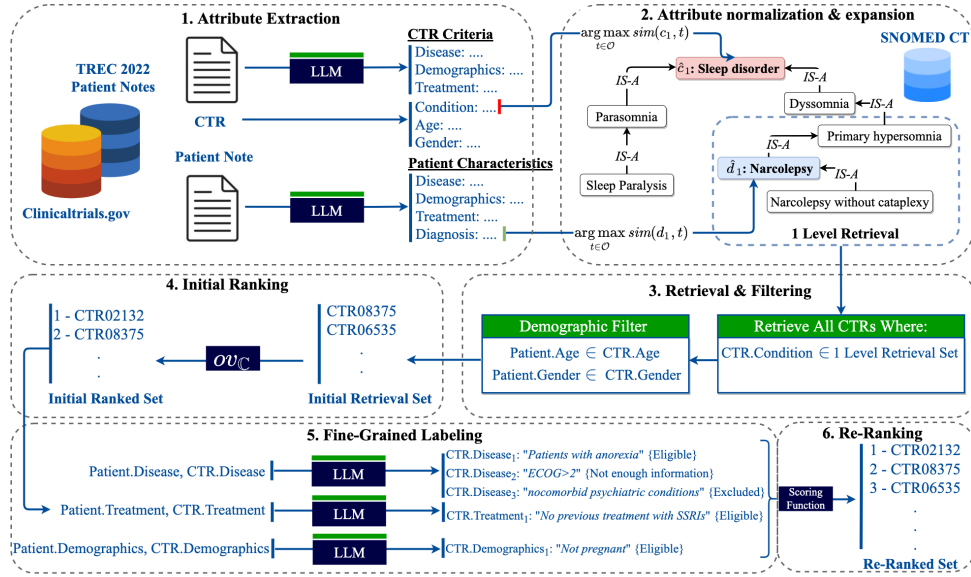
1. Attribute Extraction

TREC 2022 Patient Notes

Clinicaltrials.gov

CTR

Patient Note

LLM

LLM

CTR Criteria
Disease: ....
Demographics: ....
Treatment: ....
Condition: ....
Age: ....
Gender: ....

Patient Characteristics
Disease: ....
Demographics: ....
Treatment: ....
Diagnosis: ....

2. Attribute normalization & expansion

$\arg\max_{t \in \mathcal{O}} sim(c_1, t)$

$\hat{c}_1$: Sleep disorder

SNOMED CT

IS-A

IS-A

Parasomnia

Dyssomnia

IS-A

IS-A

Sleep Paralysis

Primary hypersomnia

IS-A

$\hat{d}_1$: Narcolepsy

IS-A

Narcolepsy without cataplexy

$\arg\max_{t \in \mathcal{O}} sim(d_1, t)$

1 Level Retrieval

4. Initial Ranking

1 - CTR02132
2 - CTR08375
.
.

Initial Ranked Set

$ov_{\mathbb{C}}$

CTR08375
CTR06535
.
.

Initial Retrieval Set

3. Retrieval & Filtering

Demographic Filter
Patient.Age $\in$ CTR.Age
Patient.Gender $\in$ CTR.Gender

Retrieve All CTRs Where:
CTR.Condition $\in$ 1 Level Retrieval Set

5. Fine-Grained Labeling

Patient.Disease, CTR.Disease

LLM

CTR.Disease$_1$: "Patients with anorexia" {Eligible}
CTR.Disease$_2$: "ECOG>2" {Not enough information}
CTR.Disease$_3$: "nocomorbid psychiatric conditions" {Excluded}

Patient.Treatment, CTR.Treatment

LLM

CTR.Treatment$_1$: "No previous treatment with SSRIs" {Eligible}

Patient.Demographics, CTR.Demographics

LLM

CTR.Demographics$_1$: "Not pregnant" {Eligible}

Scoring Function

6. Re-Ranking

1 - CTR02132
2 - CTR08375
3 - CTR06535
.
.

Re-Ranked Set